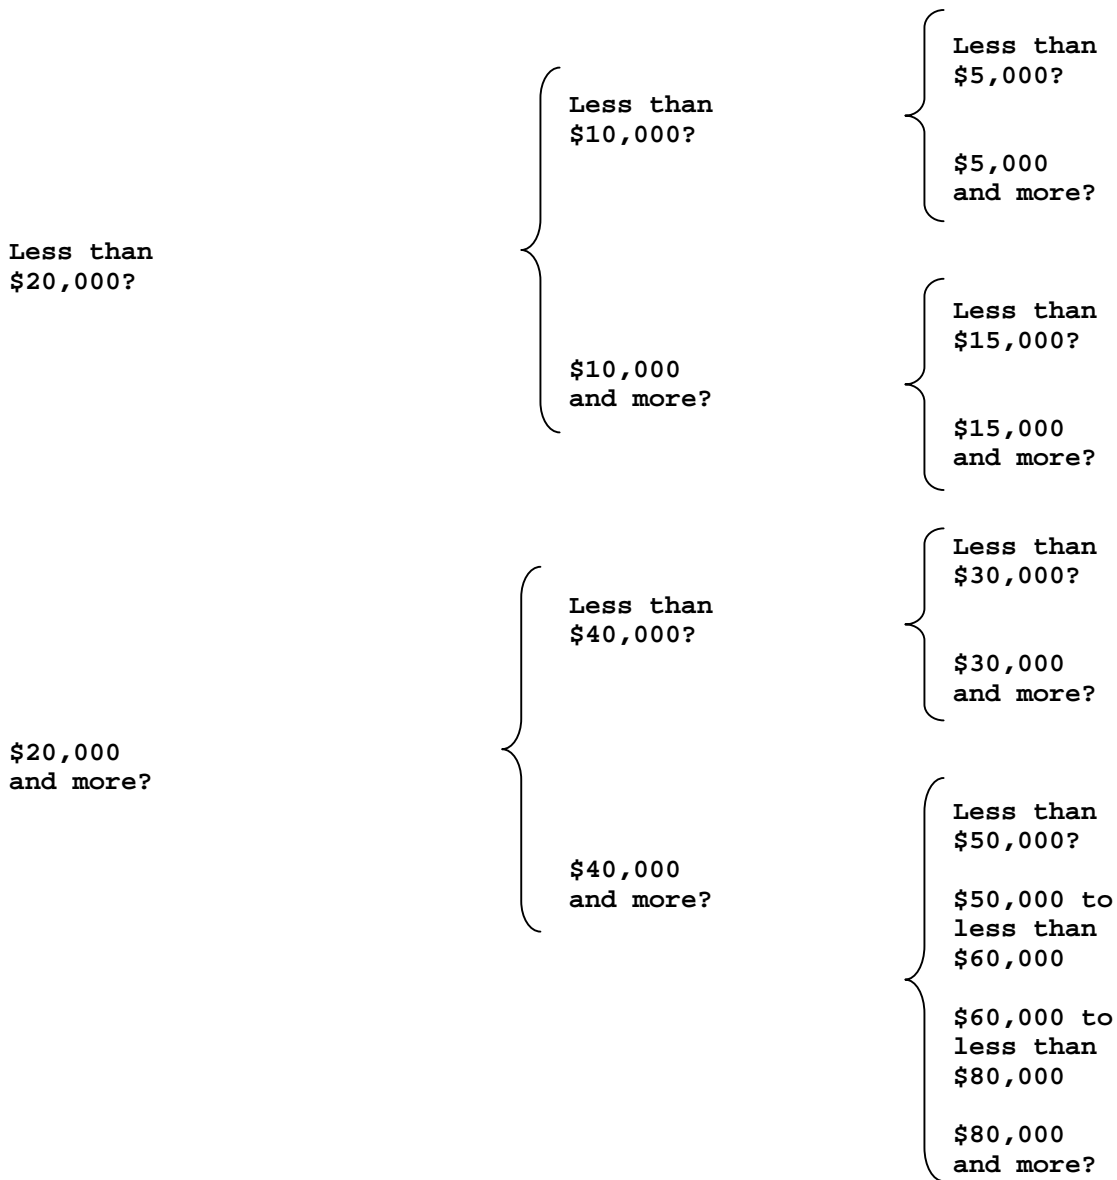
Less than $20,000?

Less than $10,000?

Less than $5,000?

$5,000 and more?

$10,000 and more?

Less than $15,000?

$15,000 and more?

$20,000 and more?

Less than $40,000?

Less than $30,000?

$30,000 and more?

$40,000 and more?

Less than $50,000?

$50,000 to less than $60,000

$60,000 to less than $80,000

$80,000 and more?